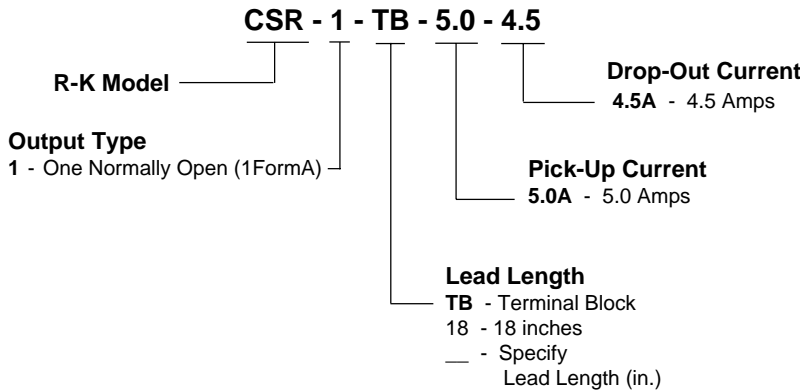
CSR - 1 - TB - 5.0 - 4.5

R-K Model

Output Type
1 - One Normally Open (1FormA)

Drop-Out Current
4.5A - 4.5 Amps

Pick-Up Current
5.0A - 5.0 Amps

Lead Length
TB - Terminal Block
18 - 18 inches
__ - Specify Lead Length (in.)